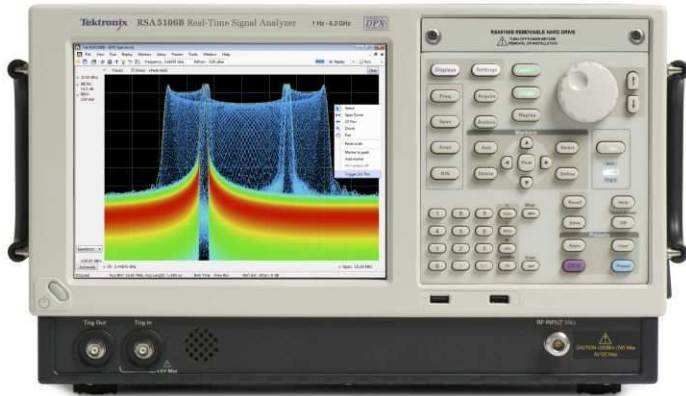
Tektronix RSA 5106B Real-Time Signal Analyzer 1 Hz - 6.2 GHz DPX

RSA5106B REMOVABLE HARD DRIVE

Displays Settings Freq Ampl Span Replay Print Auto Markers Peak Select Define Preset Save Recall Help Close Enter

Trig Out Trig In RF INPUT

CAUTION